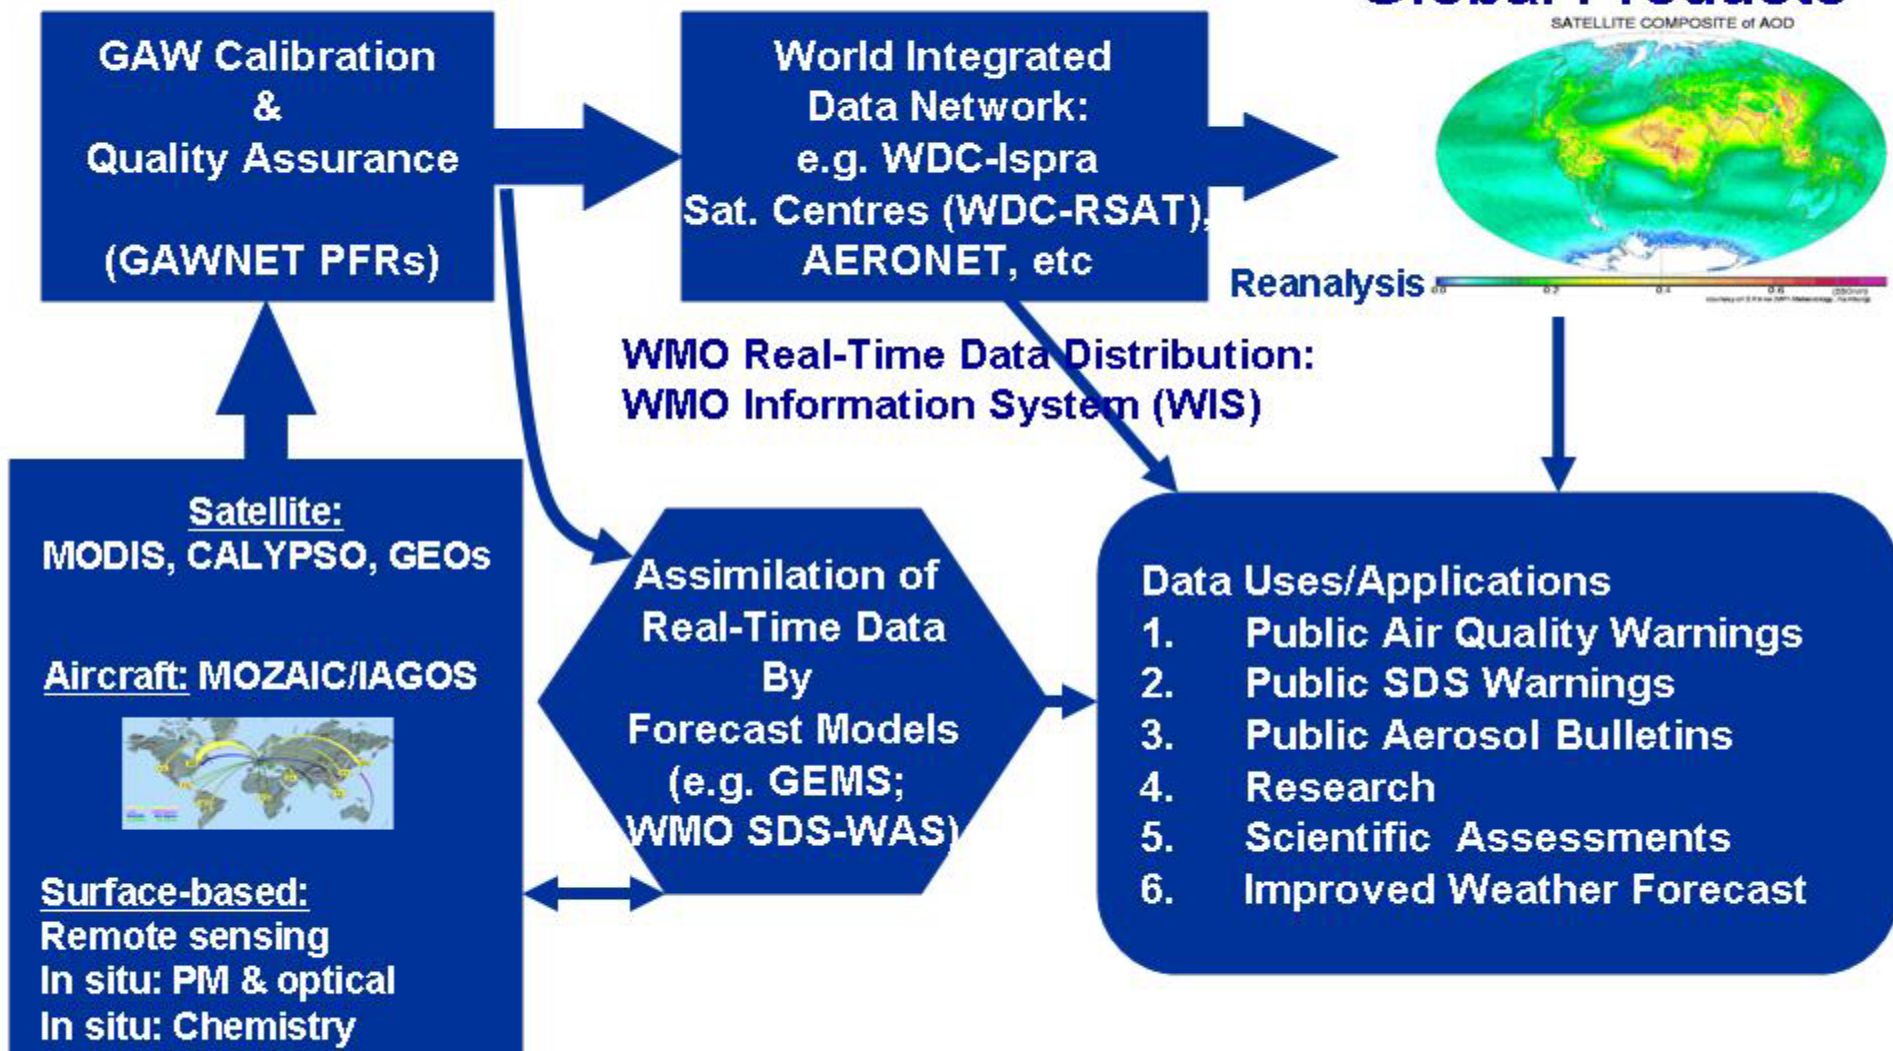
GAW Calibration & Quality Assurance

(GAWNET PFRs)

World Integrated Data Network: e.g. WDC-Ispra Sat. Centres (WDC-RSAT), AERONET, etc

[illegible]

SATELLITE COMPOSITE of AOD

Reanalysis

WMO Real-Time Data Distribution: WMO Information System (WIS)

Satellite:
MODIS, CALYPSO, GEOs

Aircraft: MOZAIC/IAGOS

Surface-based:
Remote sensing
In situ: PM & optical
In situ: Chemistry

Assimilation of Real-Time Data By Forecast Models (e.g. GEMS; WMO SDS-WAS)

Data Uses/Applications
1. Public Air Quality Warnings
2. Public SDS Warnings
3. Public Aerosol Bulletins
4. Research
5. Scientific Assessments
6. Improved Weather Forecast